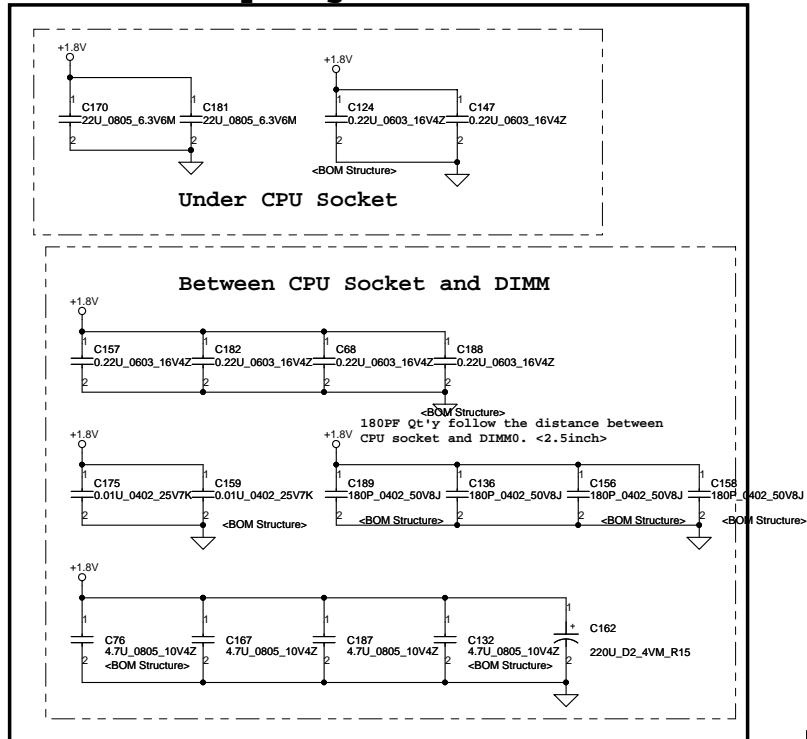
+1.8V

1 C170 22U_0805_6.3V6M 2

1 C181 22U_0805_6.3V6M 2

+1.8V

1 C124 0.22U_0603_16V4Z 2

1 C147 0.22U_0603_16V4Z 2

<BOM Structure>

Under CPU Socket

Between CPU Socket and DIMM

+1.8V

1 C157 0.22U_0603_16V4Z 2

1 C182 0.22U_0603_16V4Z 2

1 C68 0.22U_0603_16V4Z 2

1 C188 0.22U_0603_16V4Z 2

<BOM Structure>

180PF Qt'y follow the distance between CPU socket and DIMM0. <2.5inch>

+1.8V

1 C175 0.01U_0402_25V7K 2

1 C159 0.01U_0402_25V7K 2

<BOM Structure>

+1.8V

1 C189 180P_0402_50V8J 2

<BOM Structure>

1 C136 180P_0402_50V8J 2

1 C156 180P_0402_50V8J 2

<BOM Structure>

1 C158 180P_0402_50V8J 2

<BOM Structure>

+1.8V

1 C76 4.7U_0805_10V4Z 2

<BOM Structure>

1 C167 4.7U_0805_10V4Z 2

1 C187 4.7U_0805_10V4Z 2

1 C132 4.7U_0805_10V4Z 2

<BOM Structure>

1 + C162 220U_D2_4VM_R15 2